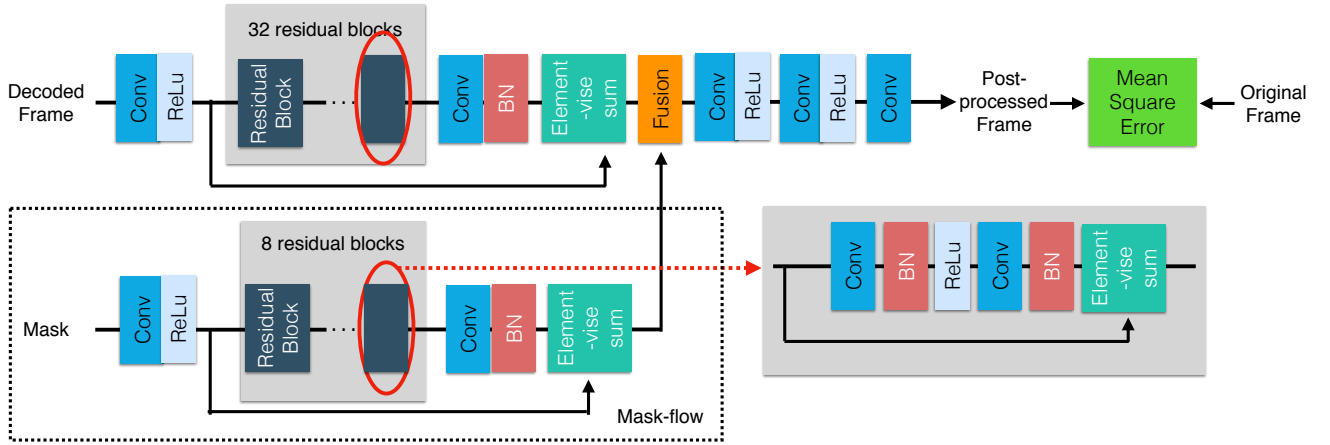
32 residual blocks

Decoded Frame

Conv

ReLu

Residual Block

...

Conv

BN

Element -vise sum

Fusion

Conv

ReLu

Conv

ReLu

Conv

Post-processed Frame

Mean Square Error

Original Frame

8 residual blocks

Mask

Conv

ReLu

Residual Block

...

Conv

BN

Element -vise sum

Mask-flow

Conv

BN

ReLu

Conv

BN

Element -vise sum